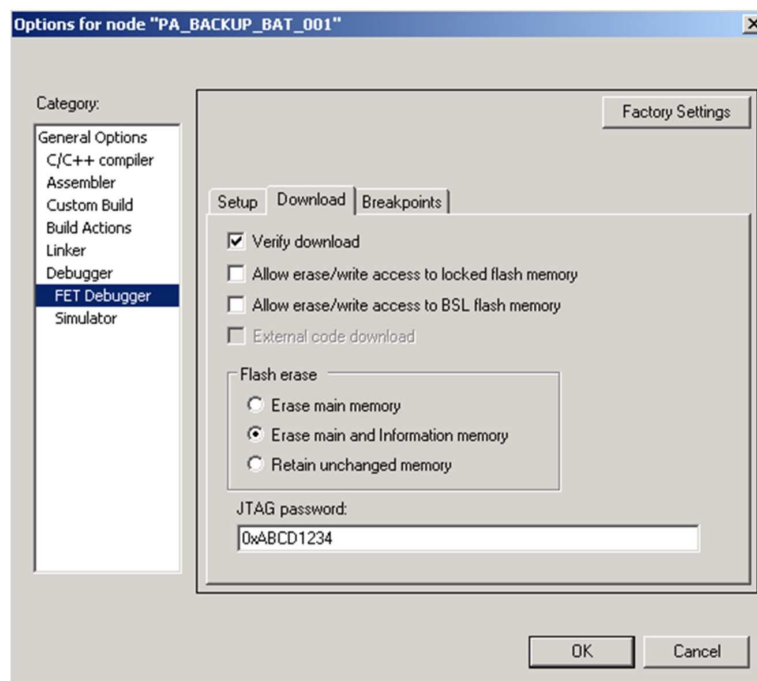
Options for node "PA_BACKUP_BAT_001"

Category:
General Options
C/C++ compiler
Assembler
Custom Build
Build Actions
Linker
Debugger
FET Debugger
Simulator

Factory Settings

Setup
Download
Breakpoints

Verify download
Allow erase/write access to locked flash memory
Allow erase/write access to BSL flash memory
External code download

Flash erase
Erase main memory
Erase main and Information memory
Retain unchanged memory

JTAG password:
0xABCD1234

OK
Cancel